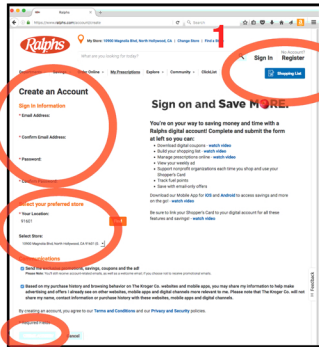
https://www.ralphs.com/account/create

Ralphs

My Store: 10900 Magnolia Blvd | North Hollywood, CA | Change Store | Find a Store

What are you looking for today?

1

Sign In

My Account? Register

Shopping List

Weekly Ad | Shop Online | My Prescriptions | Explore | Community | ClickList

Create an Account

Sign In Information

* Email Address:

* Confirm Email Address:

* Password:

Confirm Password:

Select your preferred store

Your Location:

91601

Select Store:

10900 Magnolia Blvd North Hollywood, CA 91601 (0.

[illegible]ations

Send me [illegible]tions, savings, coupons and the all

Please Note: You will receive account-related emails, as well as a welcome email. If you choose not to receive promotional emails.

Based on my purchase history and browsing behavior on The Kroger Co. websites and mobile apps, you may share my information to help make advertising and offers I already see on other websites, mobile apps and digital channels more relevant to me. Please note that The Kroger Co. will not share my name, contact information or purchase history with these websites, mobile apps and digital channels.

By creating an account, you agree to our Terms and Conditions and our Privacy and Security policies.

Required Fields

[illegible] Cancel

Sign On and Save MORE.

You're on your way to saving money and time with a Ralphs digital account! Complete and submit the form at left so you can:

Download digital coupons - watch video
Build your shopping list - watch video
Manage prescriptions online - watch video
View your weekly ad
Support nonprofit organizations each time you shop and use your Shopper's Card
Track fuel points
Save with emaiionly offers

Download our Mobile App for iOS and Android to access savings and more on the go! - watch video

Be sure to link your Shopper's Card to your digital account for all these features and savings - watch video

Feedback